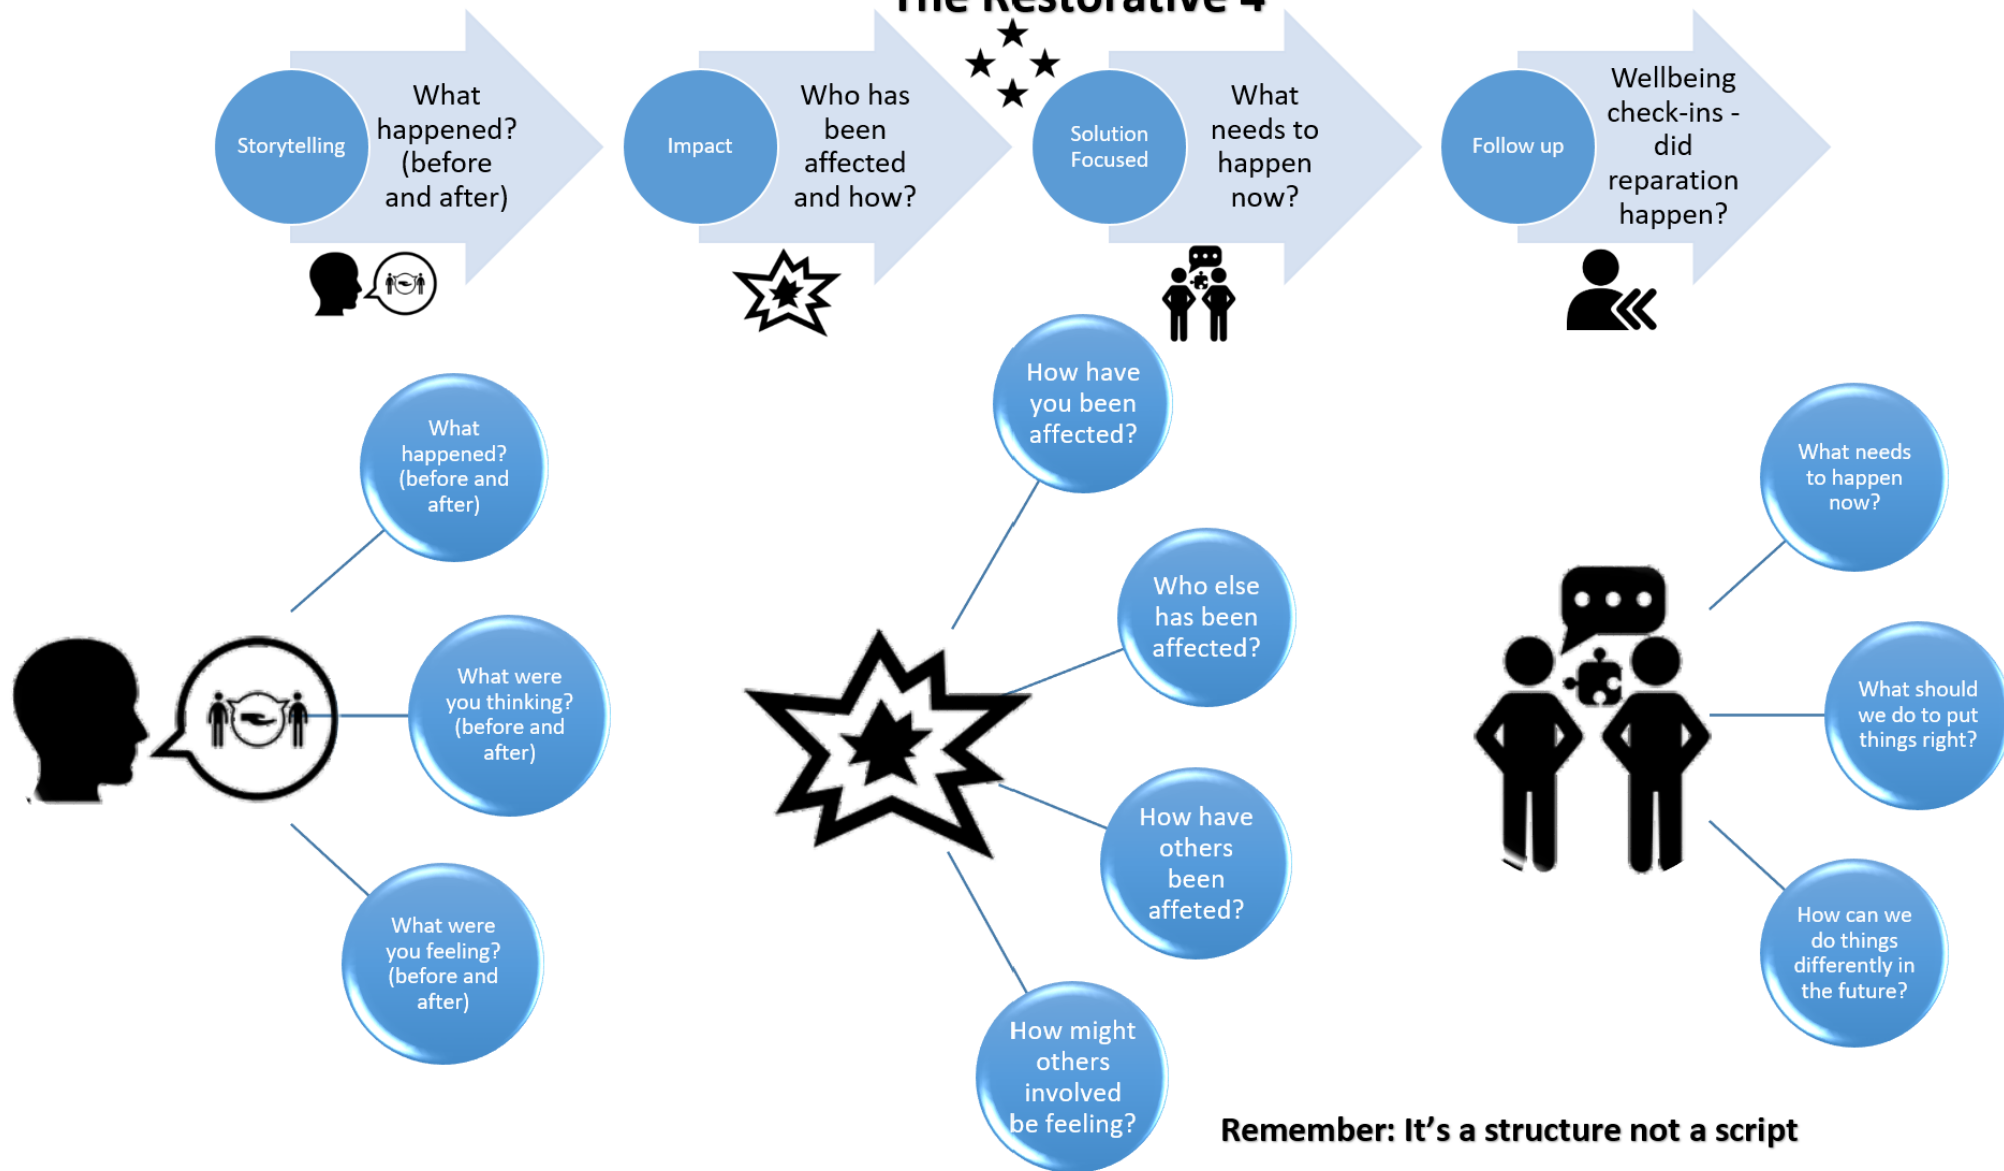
The Restorative 4

Storytelling

What happened? (before and after)

Impact

Who has been affected and how?

Solution Focused

What needs to happen now?

Follow up

Wellbeing check-ins - did reparation happen?

What happened? (before and after)

What were you thinking? (before and after)

What were you feeling? (before and after)

How have you been affected?

Who else has been affected?

How have others been affeted?

How might others involved be feeling?

What needs to happen now?

What should we do to put things right?

How can we do things differently in the future?

Remember: It's a structure not a script